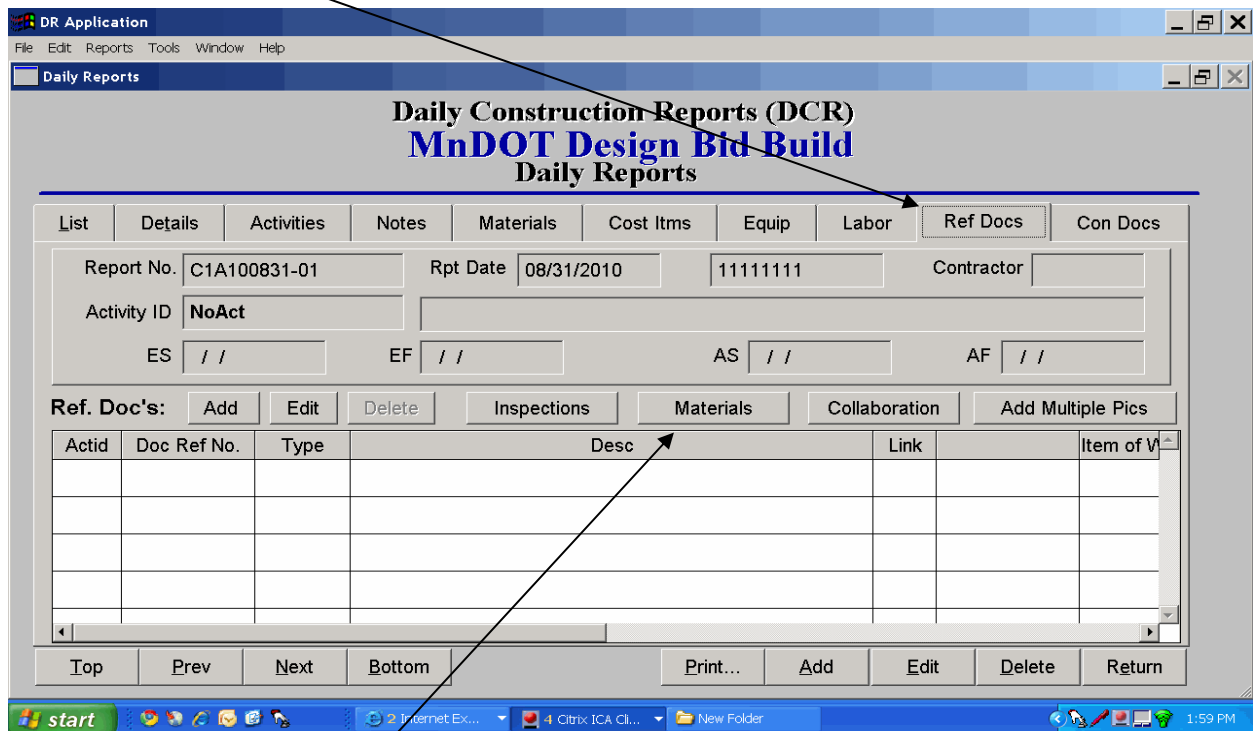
DR Application

File Edit Reports Tools Window Help

Daily Reports

Daily Construction Reports (DCR)
MnDOT Design Bid Build
Daily Reports

List | Details | Activities | Notes | Materials | Cost Itms | Equip | Labor | Ref Docs | Con Docs

Report No. C1A100831-01 Rpt Date 08/31/2010 11111111 Contractor

Activity ID NoAct

ES / / EF / / AS / / AF / /

Ref. Doc's: Add Edit Delete Inspections Materials Collaboration Add Multiple Pics

| Actid | Doc Ref No. | Type | Desc | Link | | Item of W |
|---|---|---|---|---|---|---|
| | | | | | | |
| | | | | | | |
| | | | | | | |
| | | | | | | |

Top Prev Next Bottom Print... Add Edit Delete Return

start 2 Internet Ex... 4 Citrix ICA Cli... New Folder 1:59 PM